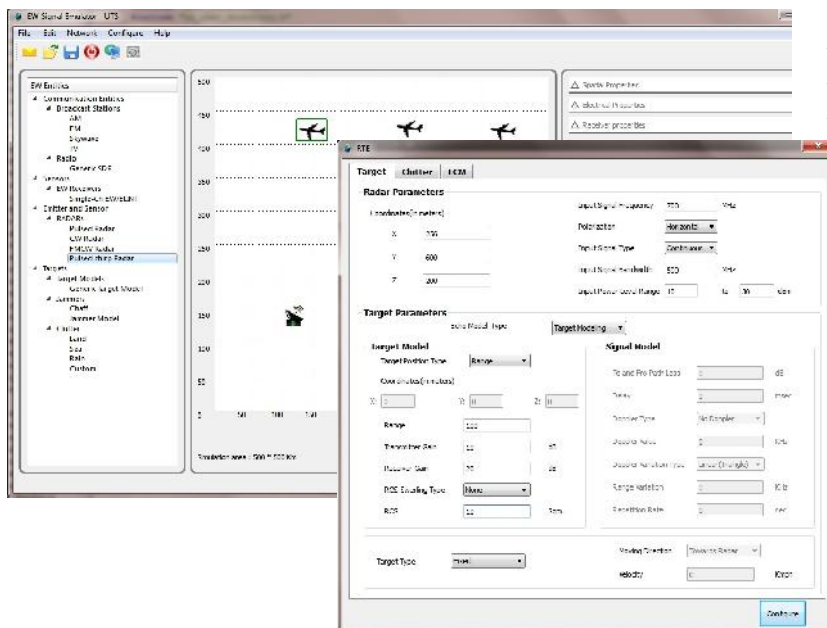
EW Signal Emulator UTS

File Edit Network Configure Help

EW Entities
Communication Entities
Broadcast Stations
AM
FM
Skywave
TV
Radio
Generic SDR
Network
EW Receivers
Single-ch EW/ELINT
Emitter and Sensor
RADARs
Pulsed Radar
CW Radar
FMCW Radar
Pulsed chirp Radar
Targets
Target Models
Generic Target Model
Jammer
Chaff
Jammer Model
Clutter
Land
Sea
Rain
Custom

500
450
400
350
300
250
200
150
100
50
0
500 1000 1500

Simulation area : 500 * 500 Km

Sparse Properties
Electrical Properties
Receiver properties

RTE

Target Clutter ECM

Radar Parameters

Coordinates(in meters)
X 200
Y 600
Z 200

Input Signal Frequency 200 MHz
Polarization Horizontal
Input Signal Type Continuous
Input Signal Bandwidth 500 MHz
Input Power Level Range 10 to 30 dBm

Target Parameters
Echo Model Type Target Modeling

Target Model
Target Position Type Range
Coordinates(in meters)
X: 0 Y: 0 Z: 0
Range 100
Transmitter Gain 10 dB
Receiver Gain 20 dB
RCS Emulating Type None
RCS 10 Sqm

Signal Model
To and Fro Path Loss 0 dB
Delay 0 msec
Doppler Type No Doppler
Doppler Value 0 KHz
Doppler Variation Type Linear (Triangle)
Range Variation 0 Km
Repetition Rate 0 sec

Target Type Fixed
Moving Direction Towards Radar
Velocity 0 Km/hr

Continue